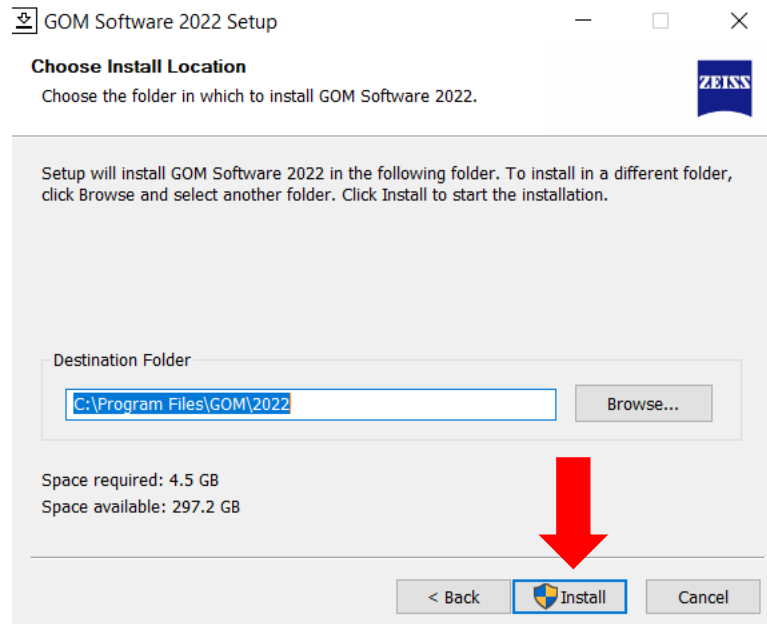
GOM Software 2022 Setup

Choose Install Location
Choose the folder in which to install GOM Software 2022.

ZEISS

Setup will install GOM Software 2022 in the following folder. To install in a different folder, click Browse and select another folder. Click Install to start the installation.

Destination Folder

C:\Program Files\GOM\2022

Browse...

Space required: 4.5 GB
Space available: 297.2 GB

< Back
Install
Cancel